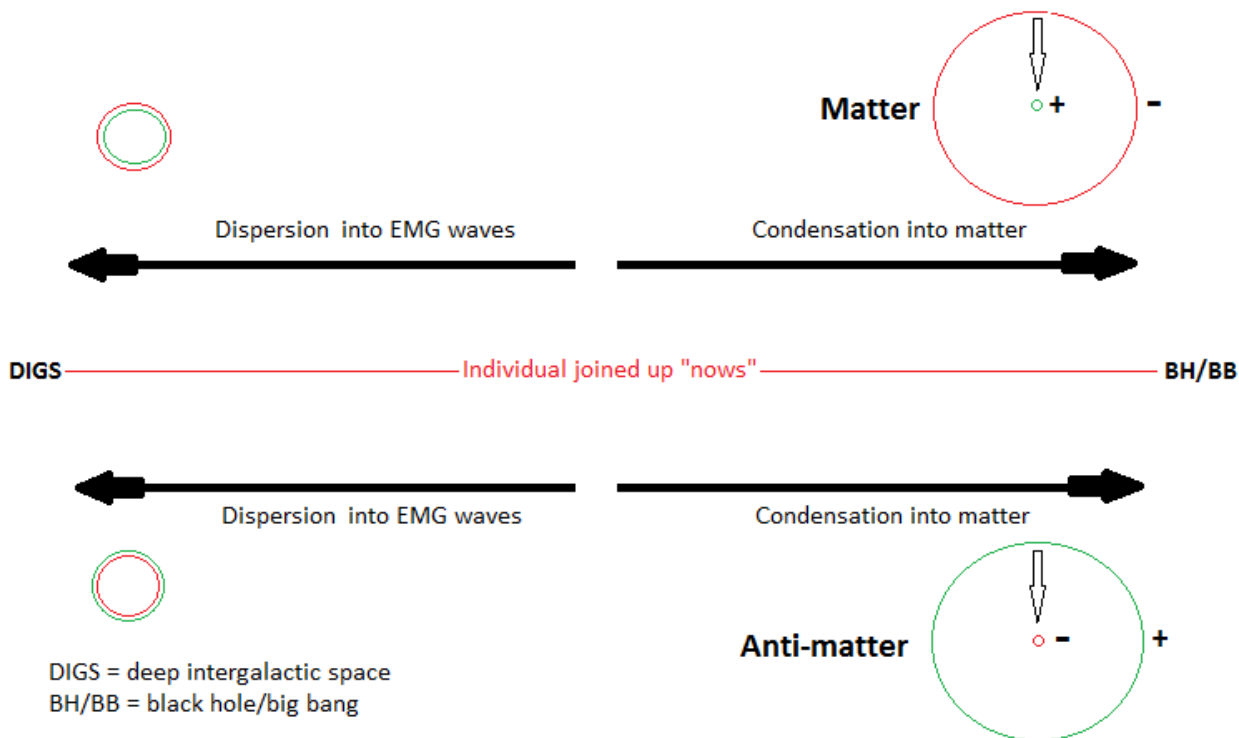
Matter

+

-

Dispersion into EMG waves

Condensation into matter

DIGS

Individual joined up "nows"

BH/BB

Dispersion into EMG waves

Condensation into matter

Anti-matter

-

+

DIGS = deep intergalactic space
BH/BB = black hole/big bang